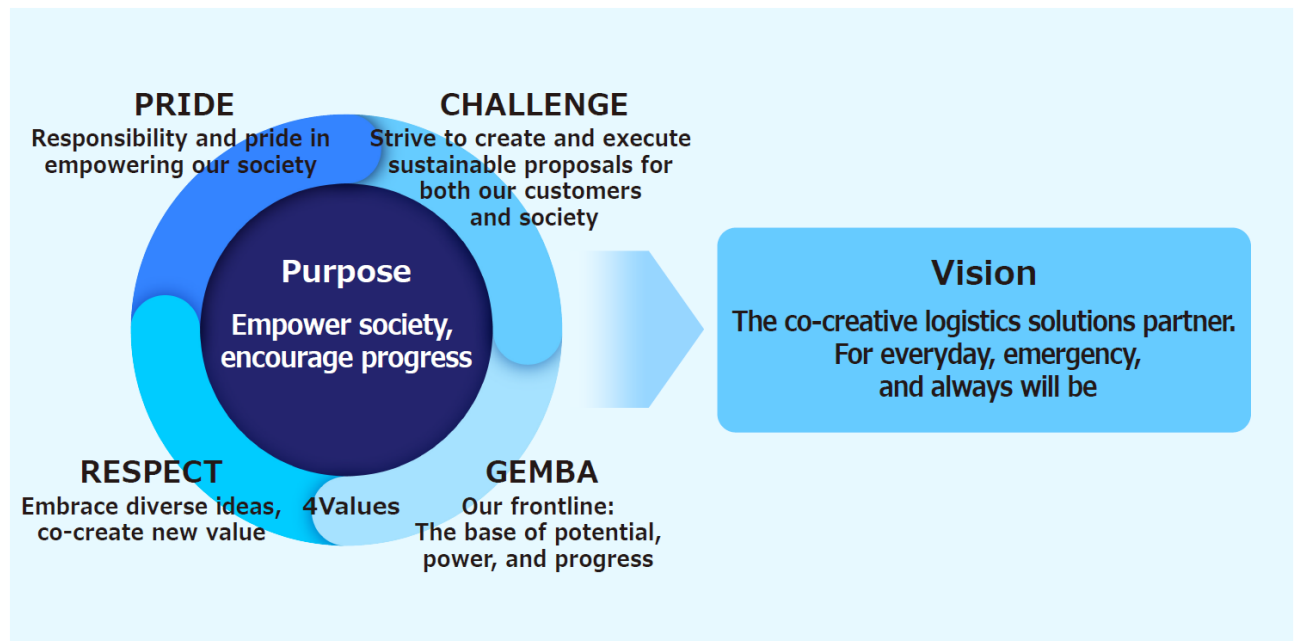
PRIDE
Responsibility and pride in empowering our society

CHALLENGE
Strive to create and execute sustainable proposals for both our customers and society

Purpose
Empower society, encourage progress

RESPECT
Embrace diverse ideas, co-create new value

4Values

GEMBA
Our frontline:
The base of potential, power, and progress

Vision
The co-creative logistics solutions partner.
For everyday, emergency, and always will be